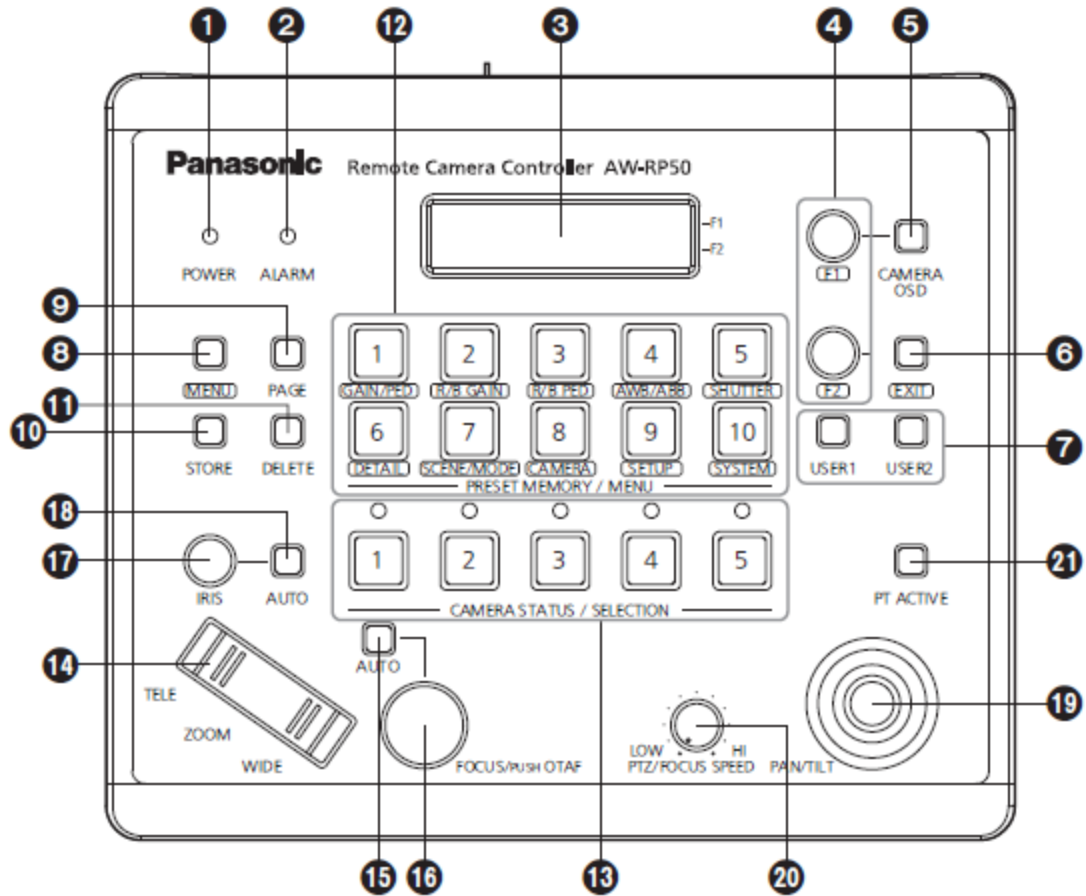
1 2 12 3 4 5

Panasonic Remote Camera Controller AW-RP50

F1
F2

POWER ALARM

F1 CAMERA OSD

9 PAGE
8 MENU

1 GAIN/PED 2 R/B GAIN 3 R/B PED 4 AWB/ABB 5 SHUTTER

F2 EXIT 6

11 DELETE
10 STORE

6 DETAIL 7 SCENE/MODE 8 CAMERA 9 SETUP 10 SYSTEM

PRESET MEMORY / MENU

USER1 USER2 7

18 AUTO
17 IRIS

1 2 3 4 5

CAMERA STATUS / SELECTION

21 PT ACTIVE

14 TELE ZOOM WIDE

AUTO

FOCUS/PUSH OTAF

LOW HI PTZ/FOCUS SPEED

PAN/TILT 19

15 16 13 20